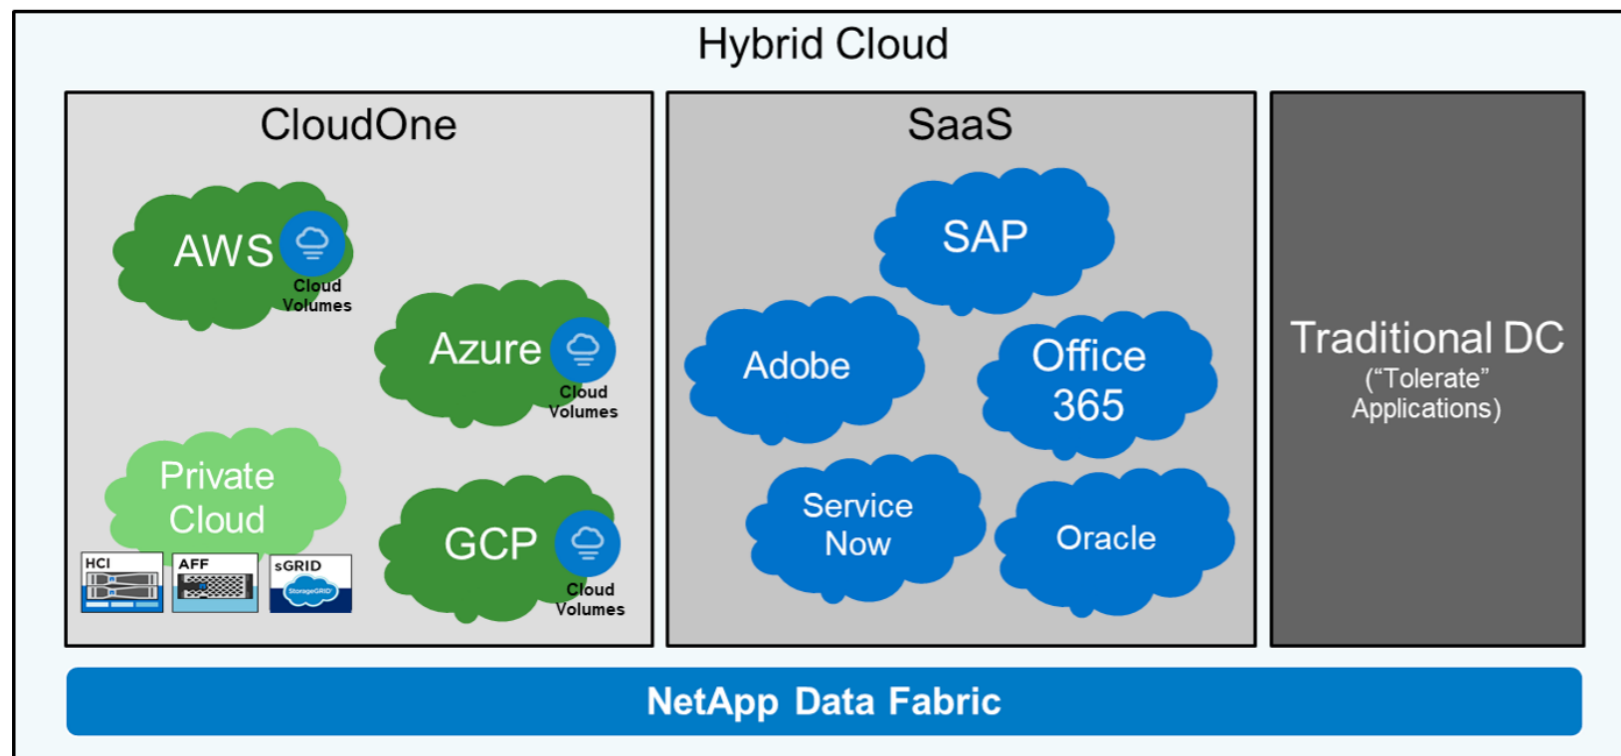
Hybrid Cloud

CloudOne

AWS
Cloud Volumes

Azure
Cloud Volumes

Private Cloud

HCI
AFF
sGRID
StorageGRID

GCP
Cloud Volumes

SaaS

SAP

Adobe

Office 365

Service Now

Oracle

Traditional DC
("Tolerate" Applications)

NetApp Data Fabric